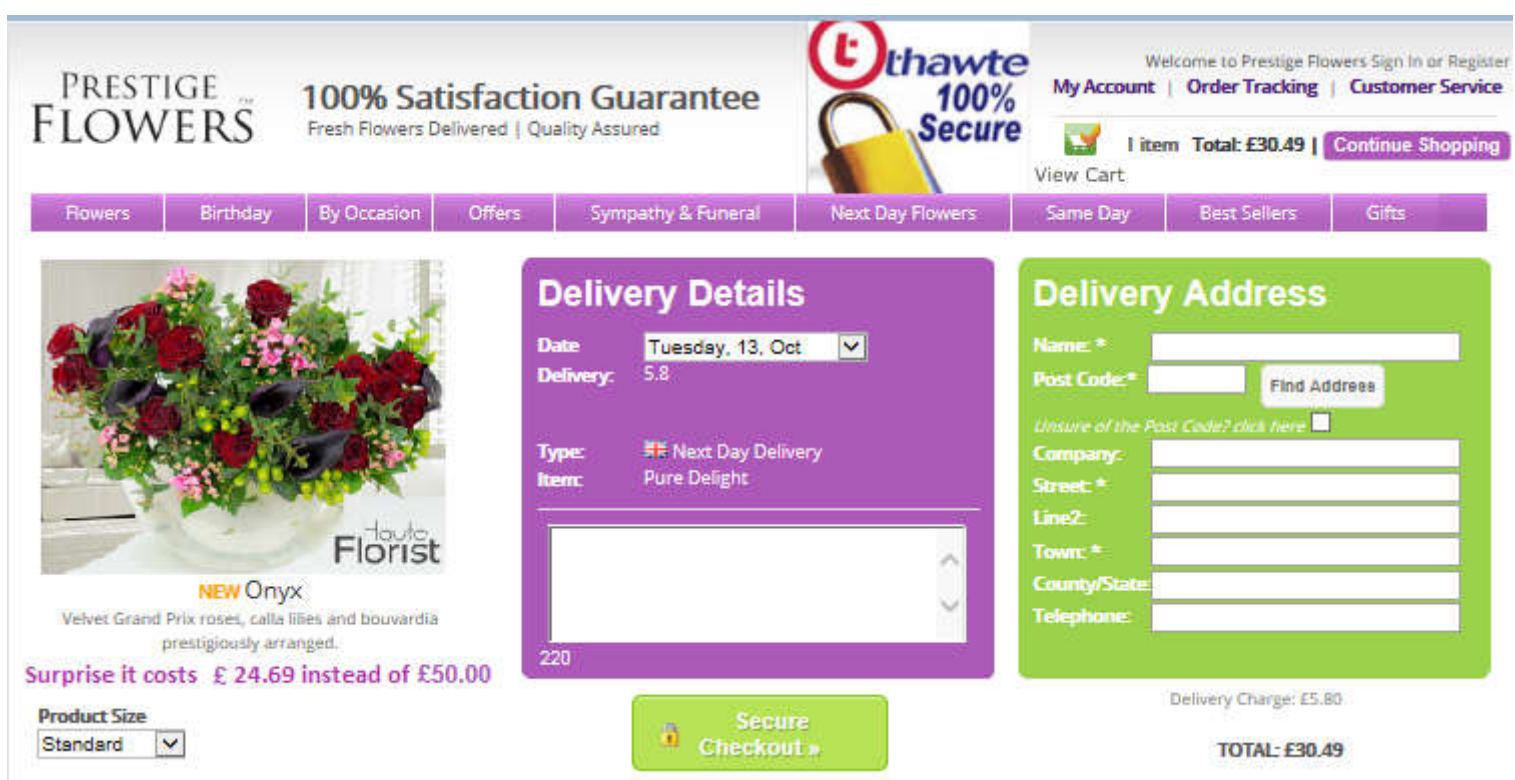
PRESTIGE FLOWERS

100% Satisfaction Guarantee
Fresh Flowers Delivered | Quality Assured

thawte 100% Secure

Welcome to Prestige Flowers Sign In or Register
My Account | Order Tracking | Customer Service

View Cart 1 item Total: £30.49 | Continue Shopping

Flowers | Birthday | By Occasion | Offers | Sympathy & Funeral | Next Day Flowers | Same Day | Best Sellers | Gifts

Haute Florist

NEW Onyx
Velvet Grand Prix roses, calla lilies and bouvardia prestigiously arranged.

Surprise it costs £ 24.69 instead of £50.00

Product Size
Standard

Delivery Details
Date Tuesday, 13, Oct
Delivery: 5.8

Type: Next Day Delivery
Item: Pure Delight

220

Secure Checkout »

Delivery Address
Name: *
Post Code:* Find Address
Unsure of the Post Code? click here
Company:
Street: *
Line2:
Town: *
County/State:
Telephone:

Delivery Charge: £5.80

TOTAL: £30.49